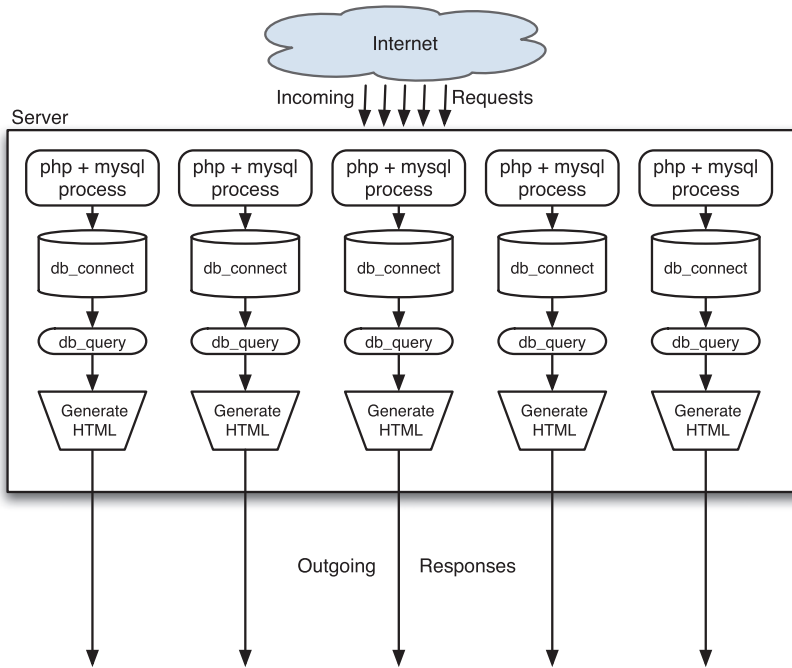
Internet

Incoming Requests

Server

php + mysql process

db_connect

db_query

Generate HTML

php + mysql process

db_connect

db_query

Generate HTML

php + mysql process

db_connect

db_query

Generate HTML

php + mysql process

db_connect

db_query

Generate HTML

php + mysql process

db_connect

db_query

Generate HTML

Outgoing Responses